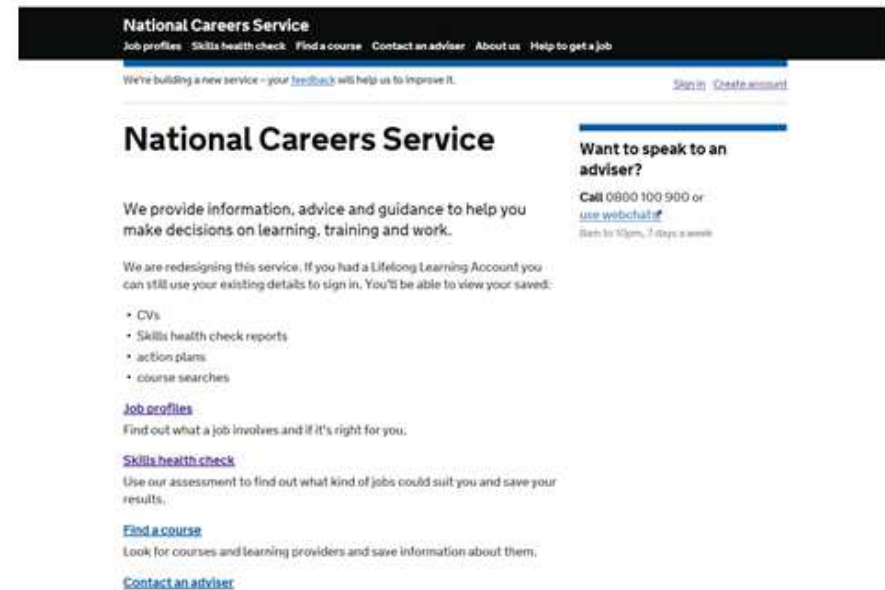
National Careers Service
Job profiles Skills health check Find a course Contact an adviser About us Help to get a job

We're building a new service – your feedback will help us to improve it.

Sign in Create account

# National Careers Service

We provide information, advice and guidance to help you make decisions on learning, training and work.

We are redesigning this service. If you had a Lifelong Learning Account you can still use your existing details to sign in. You'll be able to view your saved:

- CVs
- Skills health check reports
- action plans
- course searches

Job profiles
Find out what a job involves and if it's right for you.

Skills health check
Use our assessment to find out what kind of jobs could suit you and save your results.

Find a course
Look for courses and learning providers and save information about them.

Contact an adviser

Want to speak to an adviser?

Call 0800 100 900 or use webchat
8am to 10pm, 7 days a week